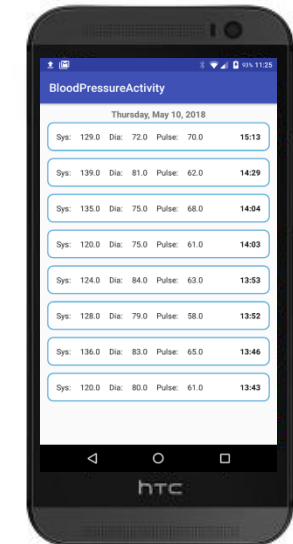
93% 11:25

BloodPressureActivity

Thursday, May 10, 2018

Sys: 129.0 Dia: 72.0 Pulse: 70.0 15:13

Sys: 139.0 Dia: 81.0 Pulse: 62.0 14:29

Sys: 135.0 Dia: 75.0 Pulse: 68.0 14:04

Sys: 120.0 Dia: 75.0 Pulse: 61.0 14:03

Sys: 124.0 Dia: 84.0 Pulse: 63.0 13:53

Sys: 128.0 Dia: 79.0 Pulse: 58.0 13:52

Sys: 136.0 Dia: 83.0 Pulse: 65.0 13:46

Sys: 120.0 Dia: 80.0 Pulse: 61.0 13:43

htc